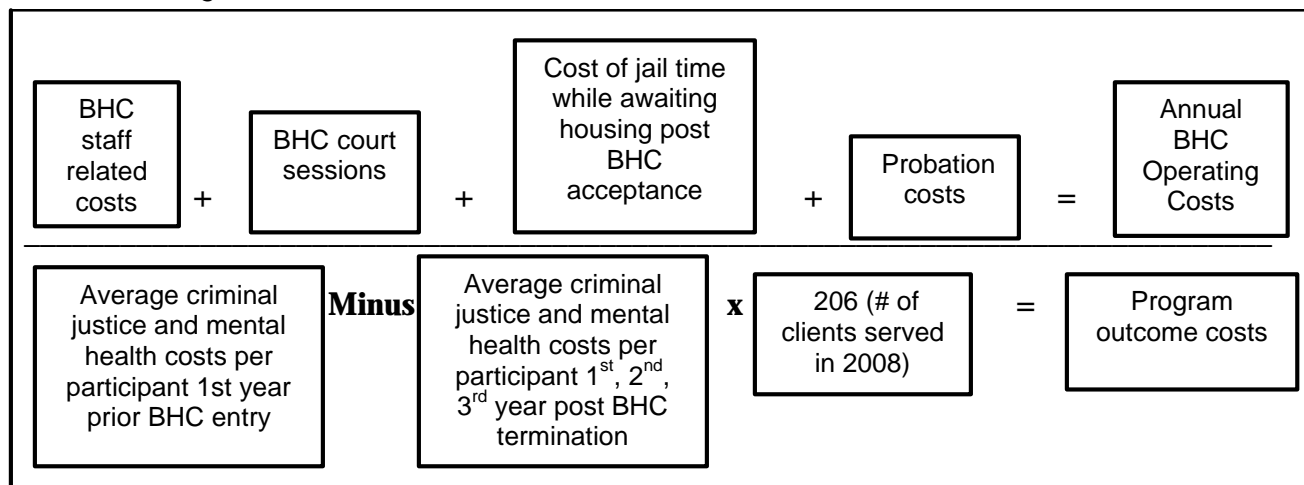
BHC staff related costs + BHC court sessions + Cost of jail time while awaiting housing post BHC acceptance + Probation costs = Annual BHC Operating Costs

Average criminal justice and mental health costs per participant 1st year prior BHC entry **Minus** Average criminal justice and mental health costs per participant 1$^{st}$, 2$^{nd}$, 3$^{rd}$ year post BHC termination **x** 206 (# of clients served in 2008) = Program outcome costs